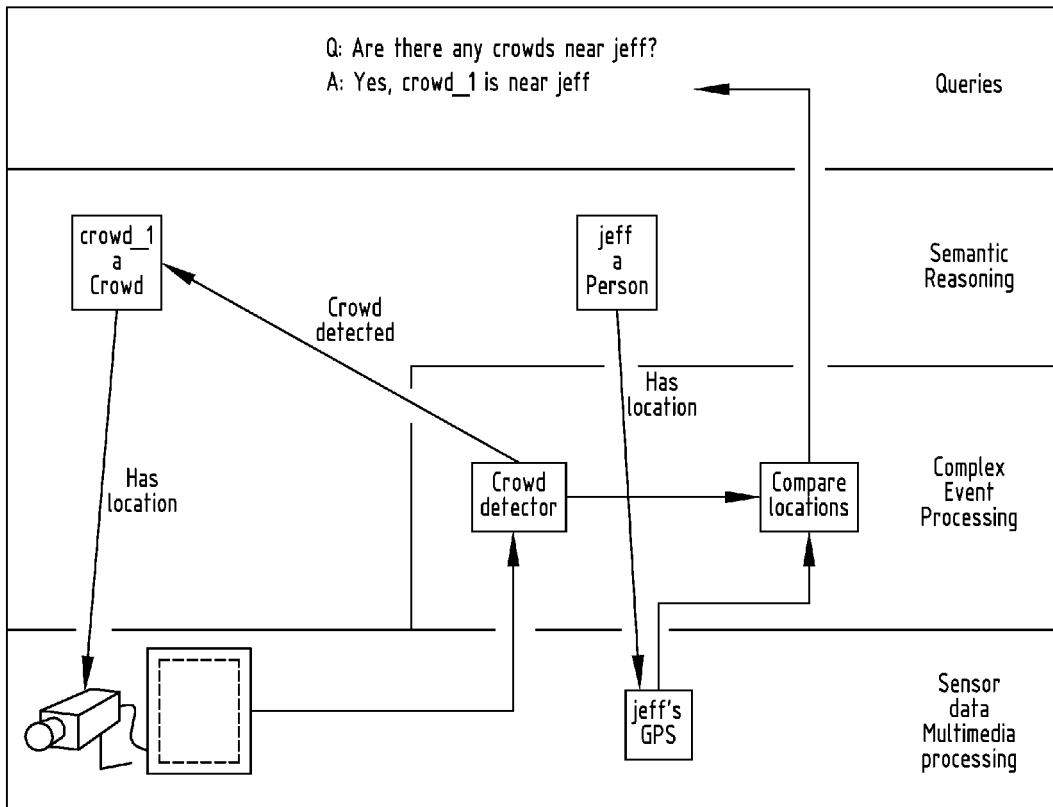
Q: Are there any crowds near jeff?
A: Yes, crowd_1 is near jeff

Queries

crowd_1
a
Crowd

Crowd
detected

jeff
a
Person

Semantic
Reasoning

Has
location

Has
location

Crowd
detector

Compare
locations

Complex
Event
Processing

jeff's
GPS

Sensor
data
Multimedia
processing